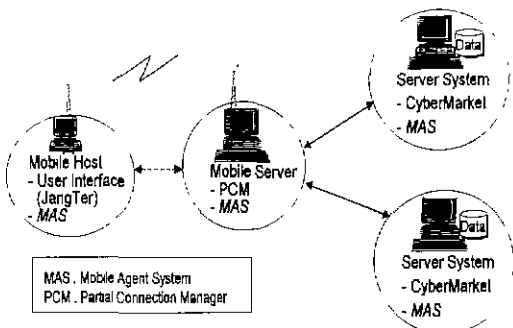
Data
Server System
- CyberMarkel
- MAS

Mobile Hosl
- User Interface (JangTer)
- MAS

Mobile Server
- PCM
- MAS

Data
Server System
- CyberMarkel
- MAS

MAS . Mobile Agent System
PCM . Partial Connection Manager